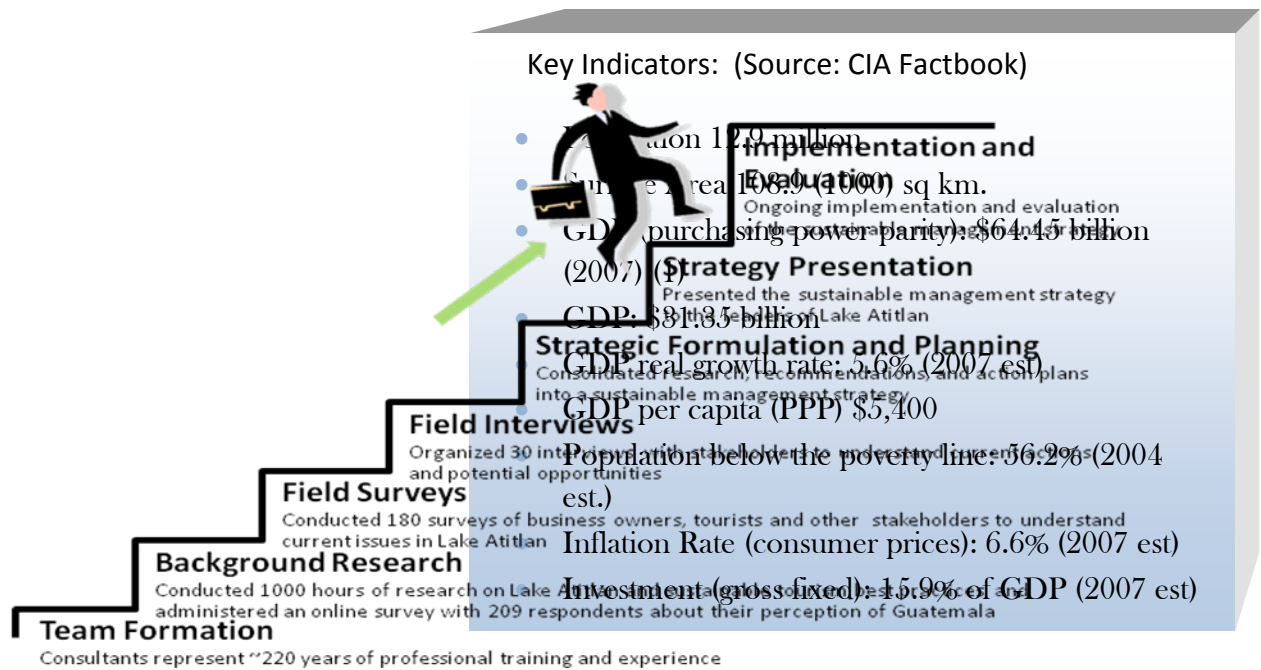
Key Indicators: (Source: CIA Factbook)

Population 12.9 million

Surface Area: 108.9 (1000) sq km.

GDP (purchasing power parity): $64.45 billion (2007) (1)

GDP: $31.35 billion

GDP real growth rate: 5.6% (2007 est)

GDP per capita (PPP) $5,400

Population below the poverty line: 56.2% (2004 est.)

Inflation Rate (consumer prices): 6.6% (2007 est)

Investment (gross fixed): 15.9% of GDP (2007 est)

Implementation and Evaluation
Ongoing implementation and evaluation of the sustainable management strategy

Strategy Presentation
Presented the sustainable management strategy to the stakeholders of Lake Atitlan

Strategic Formulation and Planning
Consolidated research, recommendations, and action plans into a sustainable management strategy

Field Interviews
Organized 30 interviews with stakeholders to understand current issues and potential opportunities

Field Surveys
Conducted 180 surveys of business owners, tourists and other stakeholders to understand current issues in Lake Atitlan

Background Research
Conducted 1000 hours of research on Lake Atitlan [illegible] best practices and administered an online survey with 209 respondents about their perception of Guatemala

Team Formation
Consultants represent ~220 years of professional training and experience